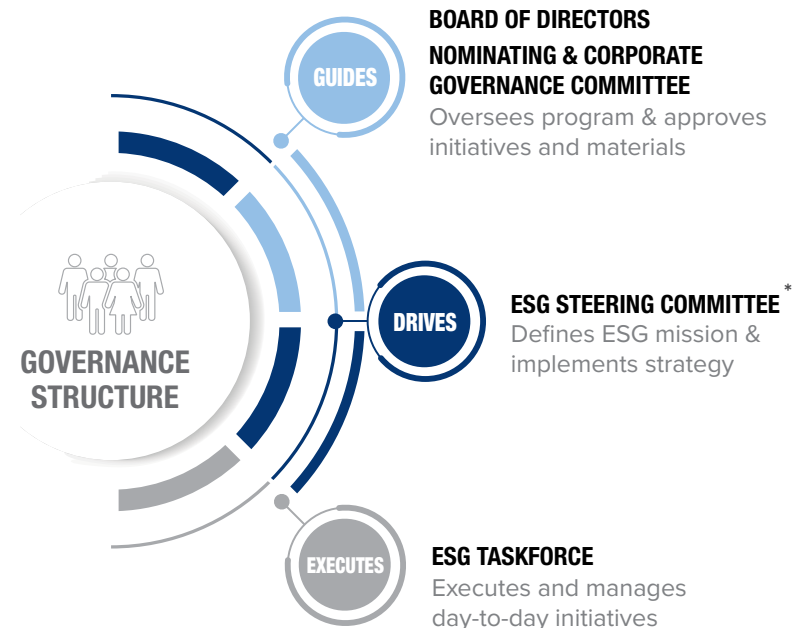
GOVERNANCE STRUCTURE

GUIDES

BOARD OF DIRECTORS

NOMINATING & CORPORATE GOVERNANCE COMMITTEE

Oversees program & approves initiatives and materials

DRIVES

ESG STEERING COMMITTEE *

Defines ESG mission & implements strategy

EXECUTES

ESG TASKFORCE

Executes and manages day-to-day initiatives